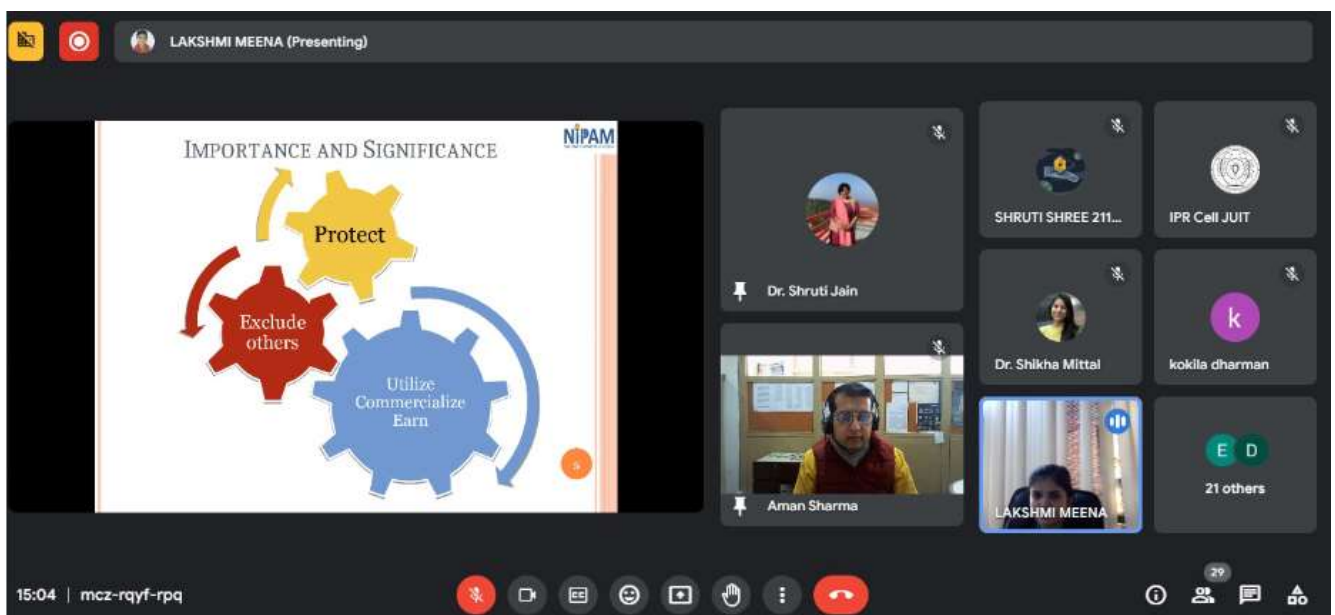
LAKSHMI MEENA (Presenting)

IMPORTANCE AND SIGNIFICANCE

NIPAM

Protect

Exclude others

Utilize Commercialize Earn

5

Dr. Shruti Jain

SHRUTI SHREE 211...

IPR Cell JUIT

Dr. Shikha Mittal

k

kokila dharman

Aman Sharma

LAKSHMI MEENA

E D

21 others

15:04 | mcz-rqyf-rpq

29